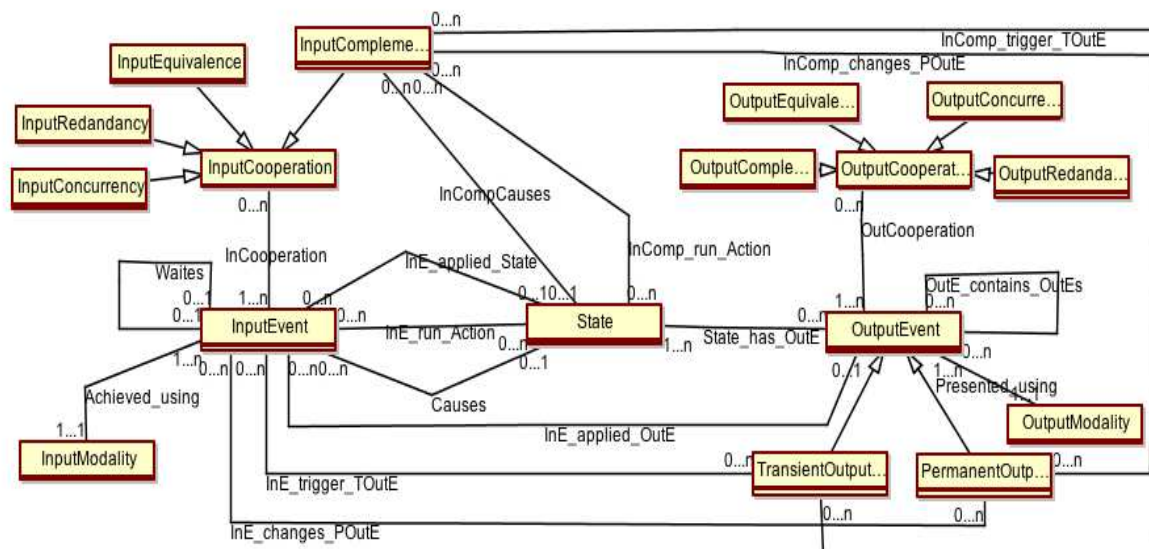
InputCompleme...
0...n
InComp_trigger_TOutE
InComp_changes_POutE
0...n
0...n0...n
InputEquivalence
InputRedandancy
InputConcurrency
InputCooperation
0...n
InCompCauses
InComp_run_Action
OutputEquivale...
OutputConcurre...
OutputComple...
OutputCooperat...
OutputRedanda...
0...n
OutCooperation
InCooperation
Waites
0...1
0...1
1...n
0...n
InE_applied_State
0...10...1
0...n
1...n
0...n
OutE_contains_OutEs
0...n
InputEvent
0...n
InE_run_Action
0...n
State
1...n
State_has_OutE
OutputEvent
0...n
1...n
0...n
0...n
0...n0...n
0...1
0...1
1...n
Presented_using
1...1
Achieved_using
Causes
OutputModality
InE_applied_OutE
1...1
InputModality
0...n
TransientOutput...
PermanentOutp...
0...n
InE_trigger_TOutE
0...n
0...n
InE_changes_POutE